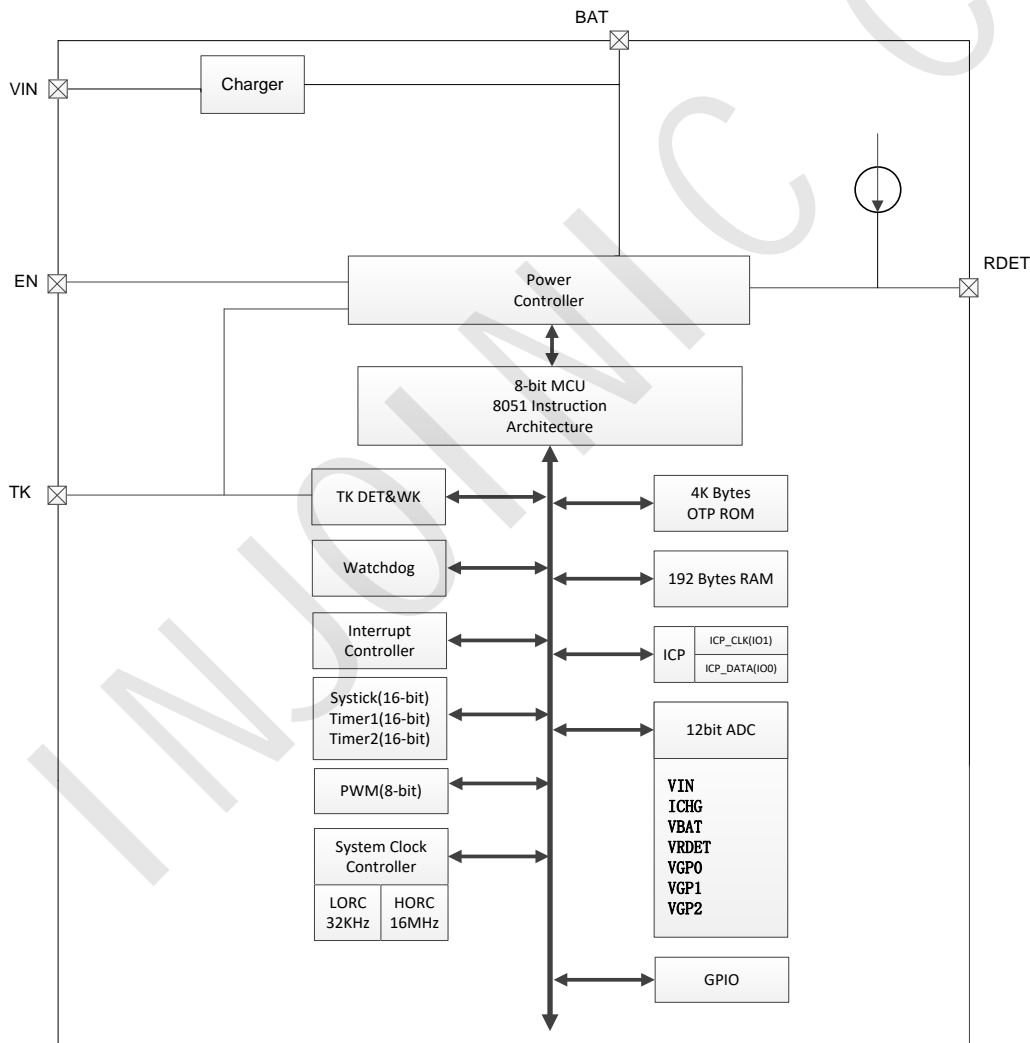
BAT

VIN

Charger

EN

Power Controller

RDET

8-bit MCU
8051 Instruction
Architecture

TK

TK DET&WK

4K Bytes
OTP ROM

Watchdog

192 Bytes RAM

Interrupt
Controller

ICP

ICP_CLK(IO1)

ICP_DATA(IO0)

Systick(16-bit)
Timer1(16-bit)
Timer2(16-bit)

12bit ADC

VIN
ICHG
VBAT
VRDET
VGP0
VGP1
VGP2

PWM(8-bit)

System Clock
Controller

LORC
32KHz

HORC
16MHz

GPIO

INJOINIC